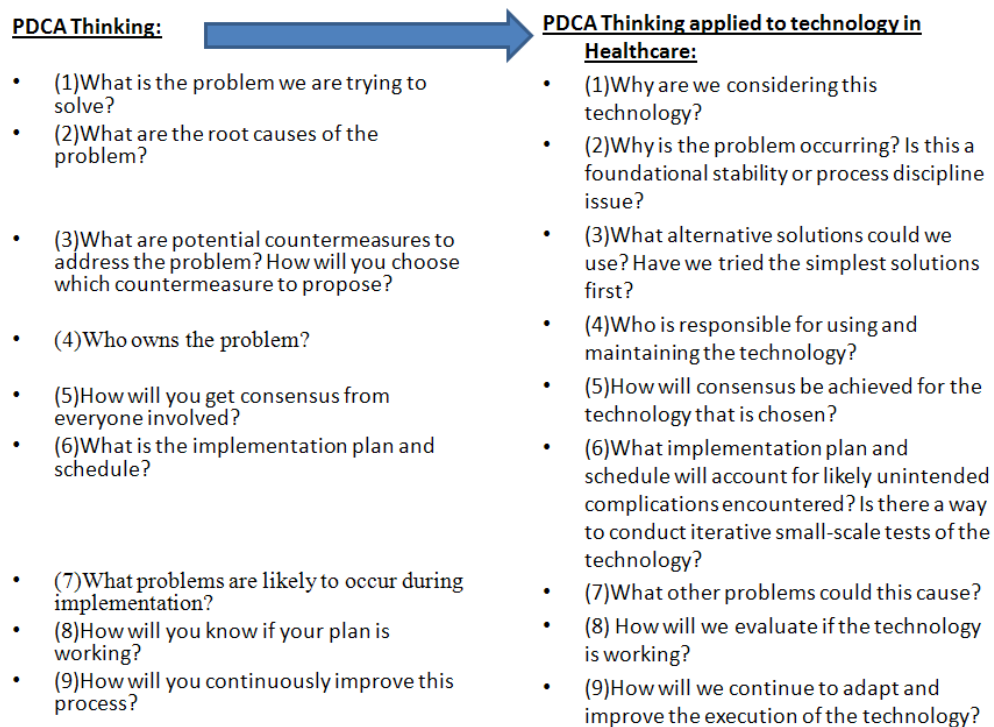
PDCA Thinking:

- (1)What is the problem we are trying to solve?
- (2)What are the root causes of the problem?
- (3)What are potential countermeasures to address the problem? How will you choose which countermeasure to propose?
- (4)Who owns the problem?
- (5)How will you get consensus from everyone involved?
- (6)What is the implementation plan and schedule?
- (7)What problems are likely to occur during implementation?
- (8)How will you know if your plan is working?
- (9)How will you continuously improve this process?

PDCA Thinking applied to technology in Healthcare:

- (1)Why are we considering this technology?
- (2)Why is the problem occurring? Is this a foundational stability or process discipline issue?
- (3)What alternative solutions could we use? Have we tried the simplest solutions first?
- (4)Who is responsible for using and maintaining the technology?
- (5)How will consensus be achieved for the technology that is chosen?
- (6)What implementation plan and schedule will account for likely unintended complications encountered? Is there a way to conduct iterative small-scale tests of the technology?
- (7)What other problems could this cause?
- (8) How will we evaluate if the technology is working?
- (9)How will we continue to adapt and improve the execution of the technology?